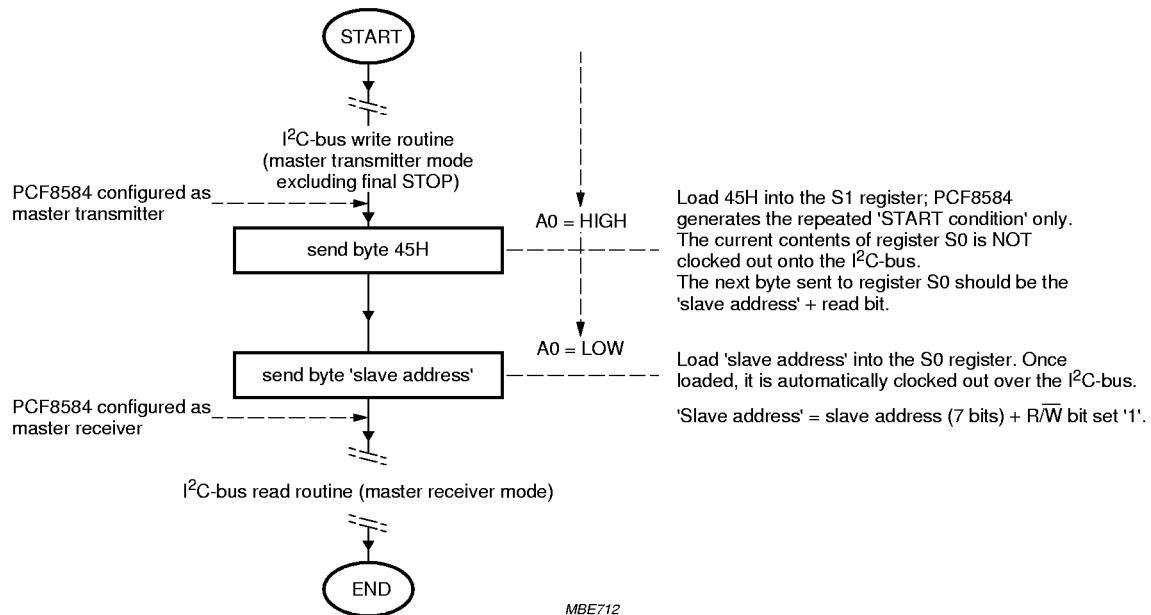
START

I$^2$C-bus write routine (master transmitter mode excluding final STOP)

PCF8584 configured as master transmitter

A0 = HIGH

send byte 45H

Load 45H into the S1 register; PCF8584 generates the repeated 'START condition' only. The current contents of register S0 is NOT clocked out onto the I$^2$C-bus. The next byte sent to register S0 should be the 'slave address' + read bit.

A0 = LOW

send byte 'slave address'

Load 'slave address' into the S0 register. Once loaded, it is automatically clocked out over the I$^2$C-bus.

PCF8584 configured as master receiver

'Slave address' = slave address (7 bits) + R/$\overline{W}$ bit set '1'.

I$^2$C-bus read routine (master receiver mode)

END

MBE712